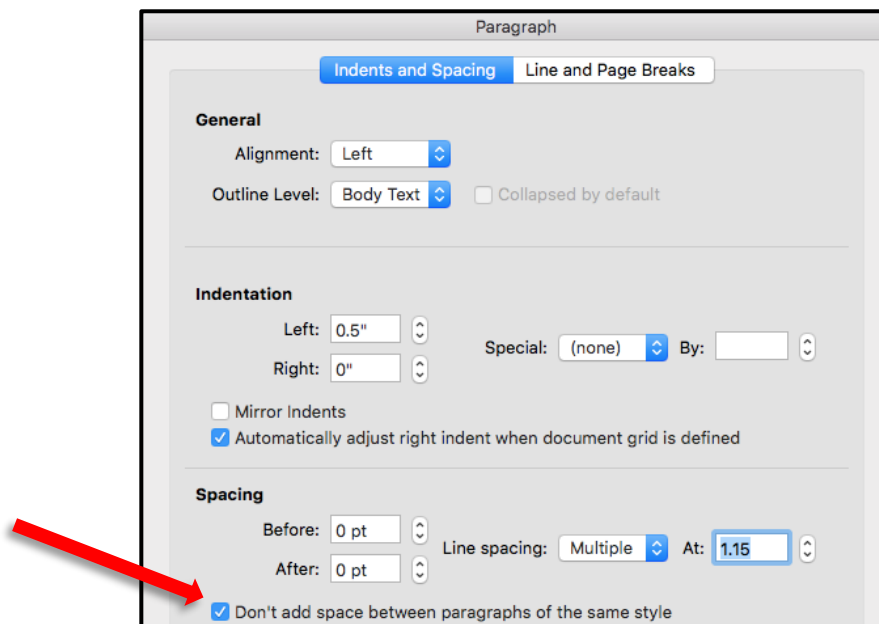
Paragraph

Indents and Spacing | Line and Page Breaks

General

Alignment: Left

Outline Level: Body Text

Collapsed by default

Indentation

Left: 0.5"

Right: 0"

Special: (none)

By:

Mirror Indents

Automatically adjust right indent when document grid is defined

Spacing

Before: 0 pt

After: 0 pt

Line spacing: Multiple

At: 1.15

Don't add space between paragraphs of the same style